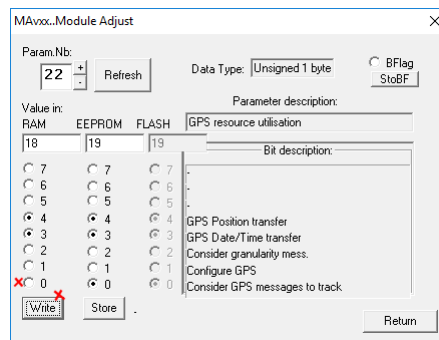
MAvxx..Module Adjust

Param.Nb:
22
+
-
Refresh

Data Type: Unsigned 1 byte

BFlag
StoBF

Value in:
RAM EEPROM FLASH
Parameter description:
GPS resource utilisation

18 19 19

Bit description:

| RAM | EEPROM | FLASH | |
|---|---|---|---|
| 7 | 7 | 7 | - |
| 6 | 6 | 6 | - |
| 5 | 5 | 5 | - |
| 4 | 4 | 4 | GPS Position transfer |
| 3 | 3 | 3 | GPS Date/Time transfer |
| 2 | 2 | 2 | Consider granularity mess. |
| 1 | 1 | 1 | Configure GPS |
| 0 | 0 | 0 | Consider GPS messages to track |

Write
Store
Return